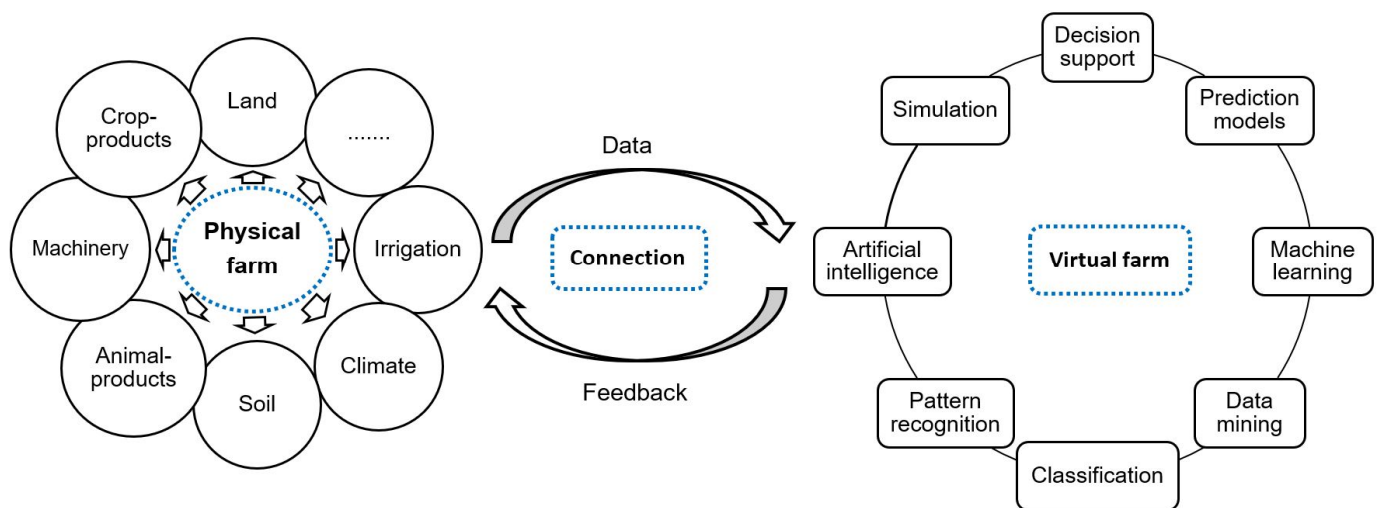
Crop-products

Land

.......

Machinery

Physical farm

Irrigation

Animal-products

Soil

Climate

Data

Connection

Feedback

Decision support

Simulation

Prediction models

Artificial intelligence

Virtual farm

Machine learning

Pattern recognition

Data mining

Classification